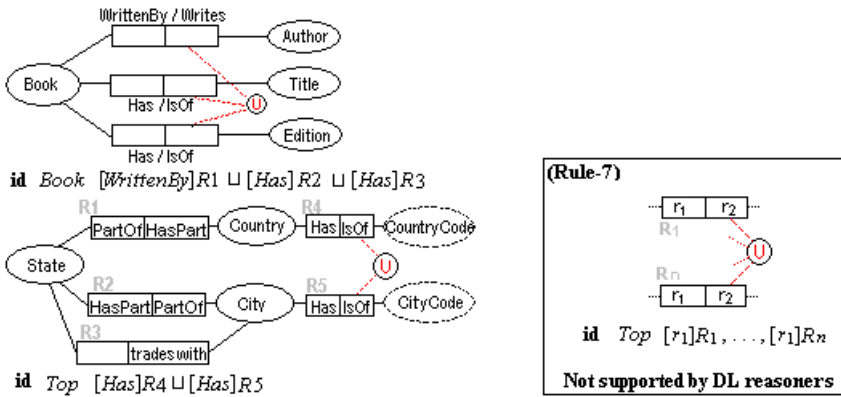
WrittenBy / Writes

Author

Book

Title

Has / IsOf

U

Edition

Has / IsOf

**id** $Book$ $[WrittenBy]R1 \sqcup [Has]R2 \sqcup [Has]R3$

R1

PartOf | HasPart

Country

R4

Has | IsOf

CountryCode

State

U

R2

HasPart | PartOf

City

R5

Has | IsOf

CityCode

R3

trades with

**id** $Top$ $[Has]R4 \sqcup [Has]R5$

**(Rule-7)**

$r_1$ | $r_2$

$R_1$

U

$R_n$

$r_1$ | $r_2$

**id** $Top$ $[r_1]R_1, \ldots, [r_1]R_n$

**Not supported by DL reasoners**